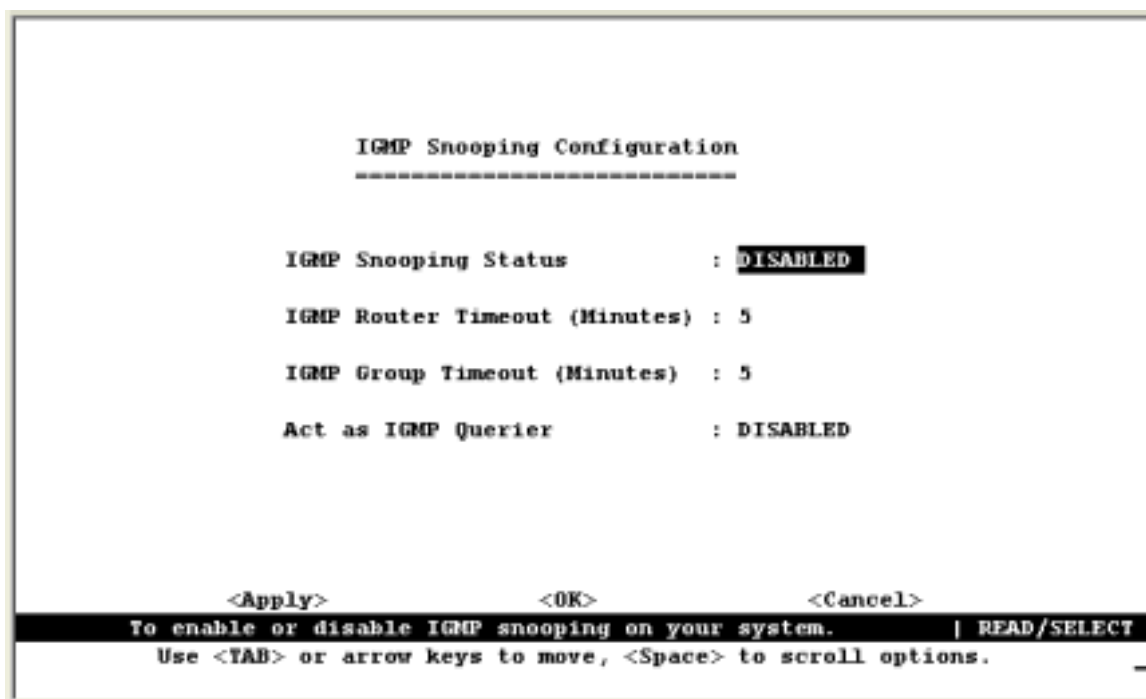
IGMP Snooping Configuration
---------------------------

IGMP Snooping Status : DISABLED

IGMP Router Timeout (Minutes) : 5

IGMP Group Timeout (Minutes) : 5

Act as IGMP Querier : DISABLED

<Apply> <OK> <Cancel>

To enable or disable IGMP snooping on your system. | READ/SELECT

Use <TAB> or arrow keys to move, <Space> to scroll options.